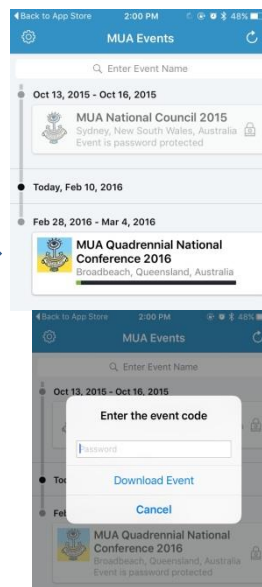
◀ Back to App Store 2:00 PM 48%

MUA Events

Enter Event Name

Oct 13, 2015 - Oct 16, 2015

MUA National Council 2015
Sydney, New South Wales, Australia
Event is password protected

Today, Feb 10, 2016

Feb 28, 2016 - Mar 4, 2016

MUA Quadrennial National Conference 2016
Broadbeach, Queensland, Australia

◀ Back to App Store 2:00 PM 48%

MUA Events

Enter Event Name

Oct 13, 2015 - Oct 16, 2015

Enter the event code

Password

Download Event

Cancel

To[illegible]

Feb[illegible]

MUA Quadrennial National Conference 2016
Broadbeach, Queensland, Australia
Event is password protected